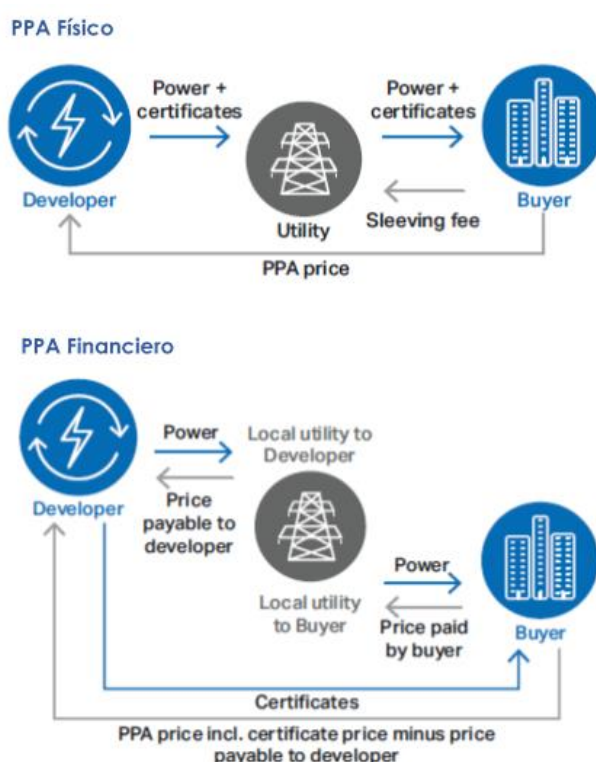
PPA Físico

Power + certificates

Power + certificates

Developer

Utility

Sleeving fee

Buyer

PPA price

PPA Financiero

Power

Local utility to Developer

Price payable to developer

Developer

Power

Local utility to Buyer

Price paid by buyer

Buyer

Certificates

PPA price incl. certificate price minus price payable to developer